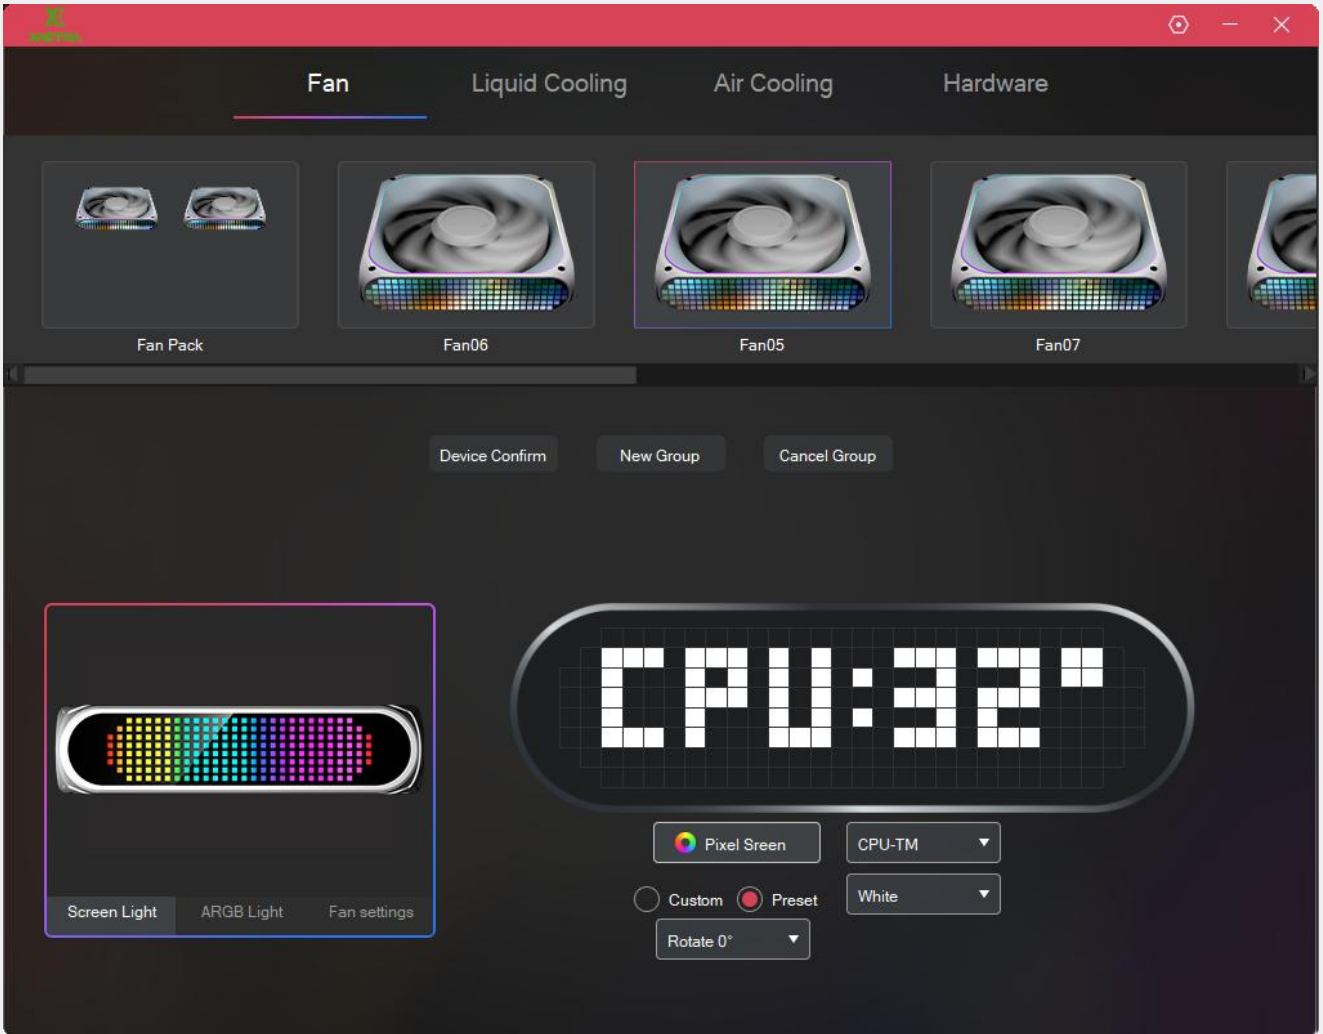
Fan
Liquid Cooling
Air Cooling
Hardware

Fan Pack
Fan06
Fan05
Fan07

Device Confirm
New Group
Cancel Group

CPU:32°

Screen Light
ARGB Light
Fan settings

Pixel Sreen
CPU-TM
Custom
Preset
White
Rotate 0°